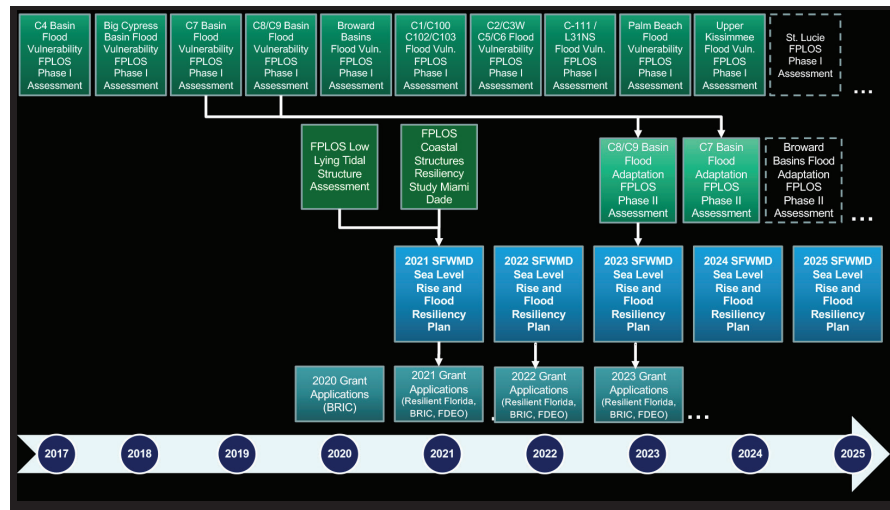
C4 Basin Flood Vulnerability FPLOS Phase I Assessment

Big Cypress Basin Flood Vulnerability FPLOS Phase I Assessment

C7 Basin Flood Vulnerability FPLOS Phase I Assessment

C8/C9 Basin Flood Vulnerability FPLOS Phase I Assessment

Broward Basins Flood Vuln. FPLOS Phase I Assessment

C1/C100 C102/C103 Flood Vuln. FPLOS Phase I Assessment

C2/C3W C5/C6 Flood Vulnerability FPLOS Phase I Assessment

C-111 / L31NS Flood Vuln. FPLOS Phase I Assessment

Palm Beach Flood Vulnerability FPLOS Phase I Assessment

Upper Kissimmee Flood Vuln. FPLOS Phase I Assessment

St. Lucie FPLOS Phase I Assessment

...

FPLOS Low Lying Tidal Structure Assessment

FPLOS Coastal Structures Resiliency Study Miami Dade

C8/C9 Basin Flood Adaptation FPLOS Phase II Assessment

C7 Basin Flood Adaptation FPLOS Phase II Assessment

Broward Basins Flood Adaptation FPLOS Phase II Assessment

...

2021 SFWMD Sea Level Rise and Flood Resiliency Plan

2022 SFWMD Sea Level Rise and Flood Resiliency Plan

2023 SFWMD Sea Level Rise and Flood Resiliency Plan

2024 SFWMD Sea Level Rise and Flood Resiliency Plan

2025 SFWMD Sea Level Rise and Flood Resiliency Plan

2020 Grant Applications (BRIC)

2021 Grant Applications (Resilient Florida, BRIC, FDEO)

2022 Grant Applications (Resilient Florida, BRIC, FDEO)

2023 Grant Applications (Resilient Florida, BRIC, FDEO)

...

2017 2018 2019 2020 2021 2022 2023 2024 2025